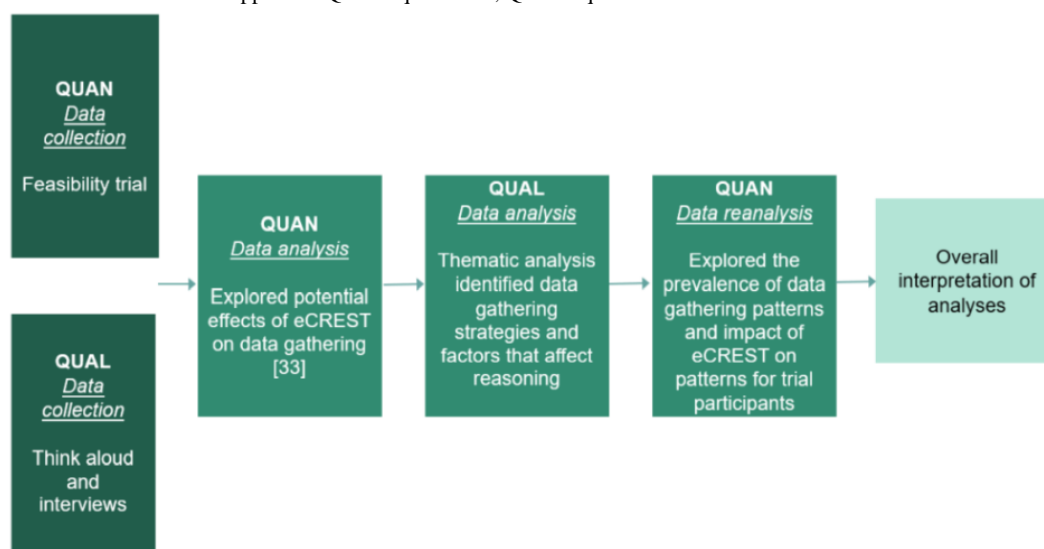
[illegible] QUAN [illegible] QUAL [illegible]

QUAN
Data collection

Feasibility trial

QUAL
Data collection

Think aloud and interviews

QUAN
Data analysis

Explored potential effects of eCREST on data gathering [33]

QUAL
Data analysis

Thematic analysis identified data gathering strategies and factors that affect reasoning

QUAN
Data reanalysis

Explored the prevalence of data gathering patterns and impact of eCREST on patterns for trial participants

Overall interpretation of analyses